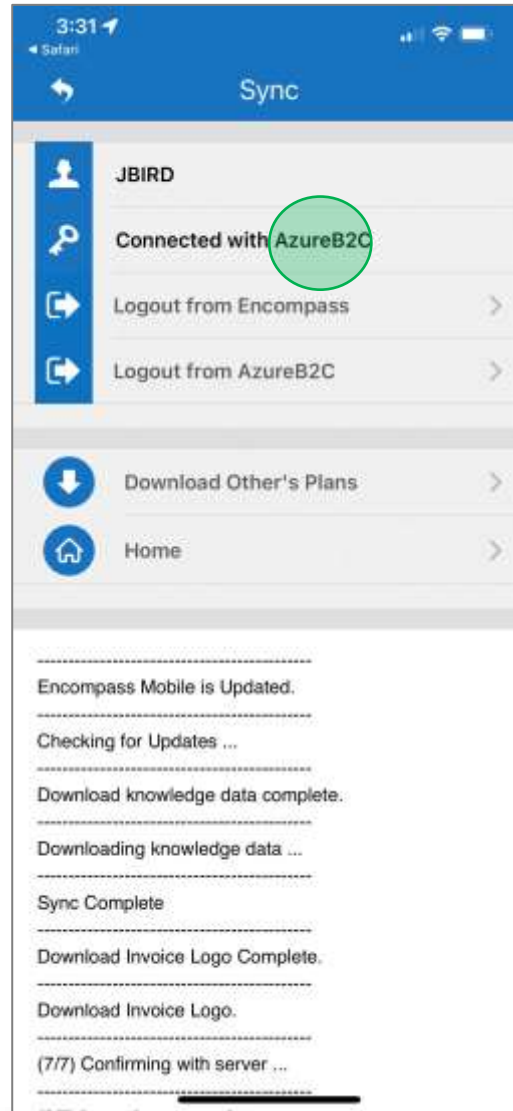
3:31
◂ Safari

Sync

JBIRD

Connected with AzureB2C

Logout from Encompass

Logout from AzureB2C

Download Other's Plans

Home

------------------------------------------------
Encompass Mobile is Updated.
------------------------------------------------
Checking for Updates ...
------------------------------------------------
Download knowledge data complete.
------------------------------------------------
Downloading knowledge data ...
------------------------------------------------
Sync Complete
------------------------------------------------
Download Invoice Logo Complete.
------------------------------------------------
Download Invoice Logo.
------------------------------------------------
(7/7) Confirming with server ...
------------------------------------------------
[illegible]